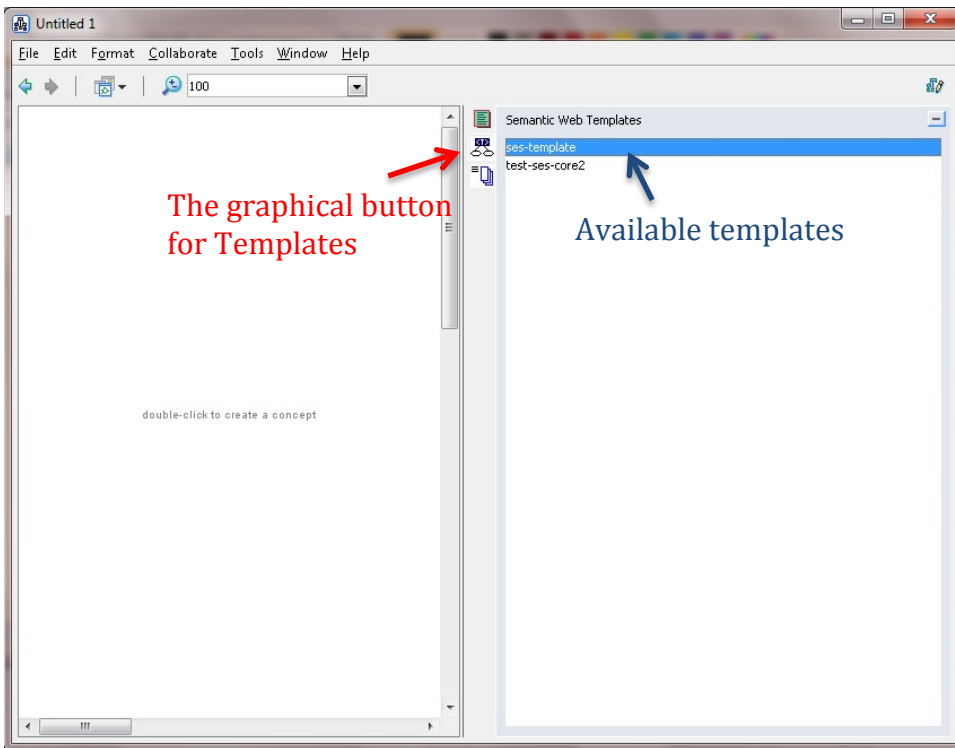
Untitled 1

File Edit Format Collaborate Tools Window Help

100

Semantic Web Templates

ses-template

test-ses-core2

The graphical button for Templates

Available templates

double-click to create a concept